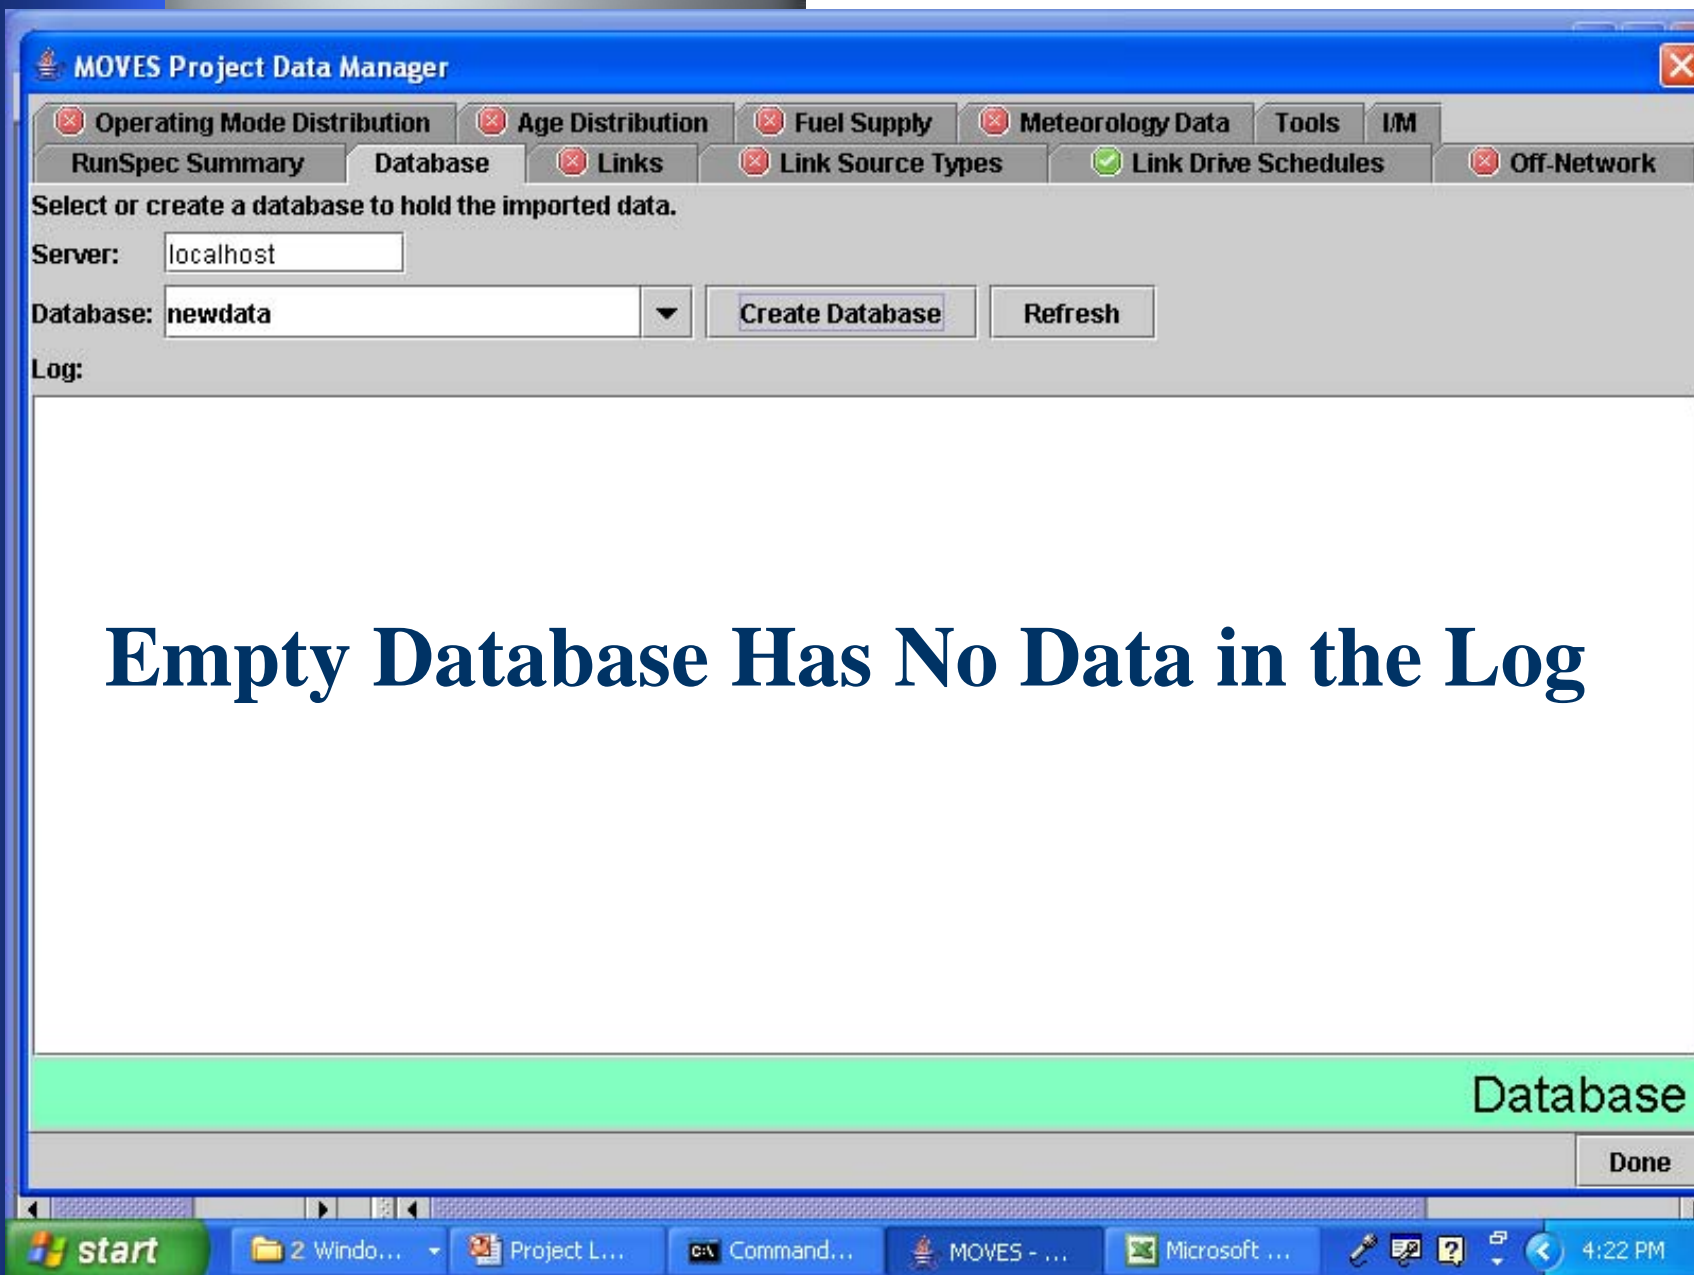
MOVES Project Data Manager

Operating Mode Distribution | Age Distribution | Fuel Supply | Meteorology Data | Tools | I/M

RunSpec Summary | Database | Links | Link Source Types | Link Drive Schedules | Off-Network

Select or create a database to hold the imported data.

Server: localhost

Database: newdata

Create Database

Refresh

Log:

Empty Database Has No Data in the Log

Database

Done

start

2 Windo...

Project L...

Command...

MOVES - ...

Microsoft ...

4:22 PM